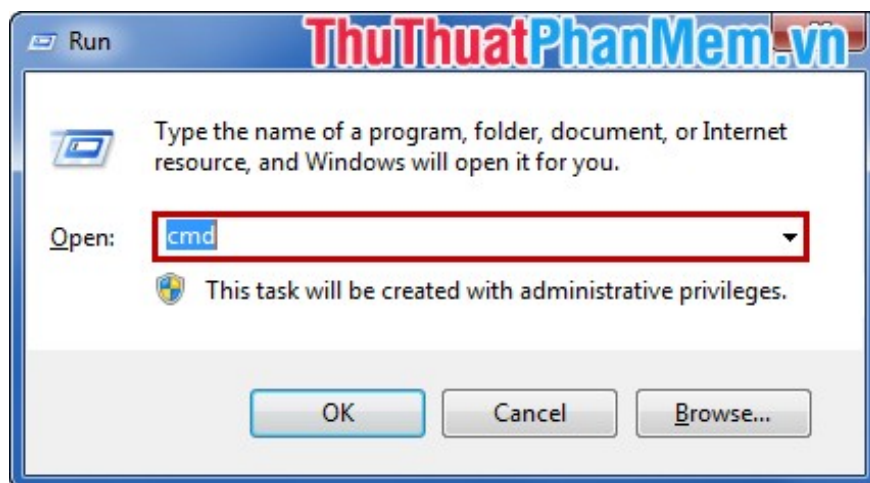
Run

ThuThuatPhanMem.vn

Type the name of a program, folder, document, or Internet resource, and Windows will open it for you.

Open: cmd

This task will be created with administrative privileges.

OK

Cancel

Browse...